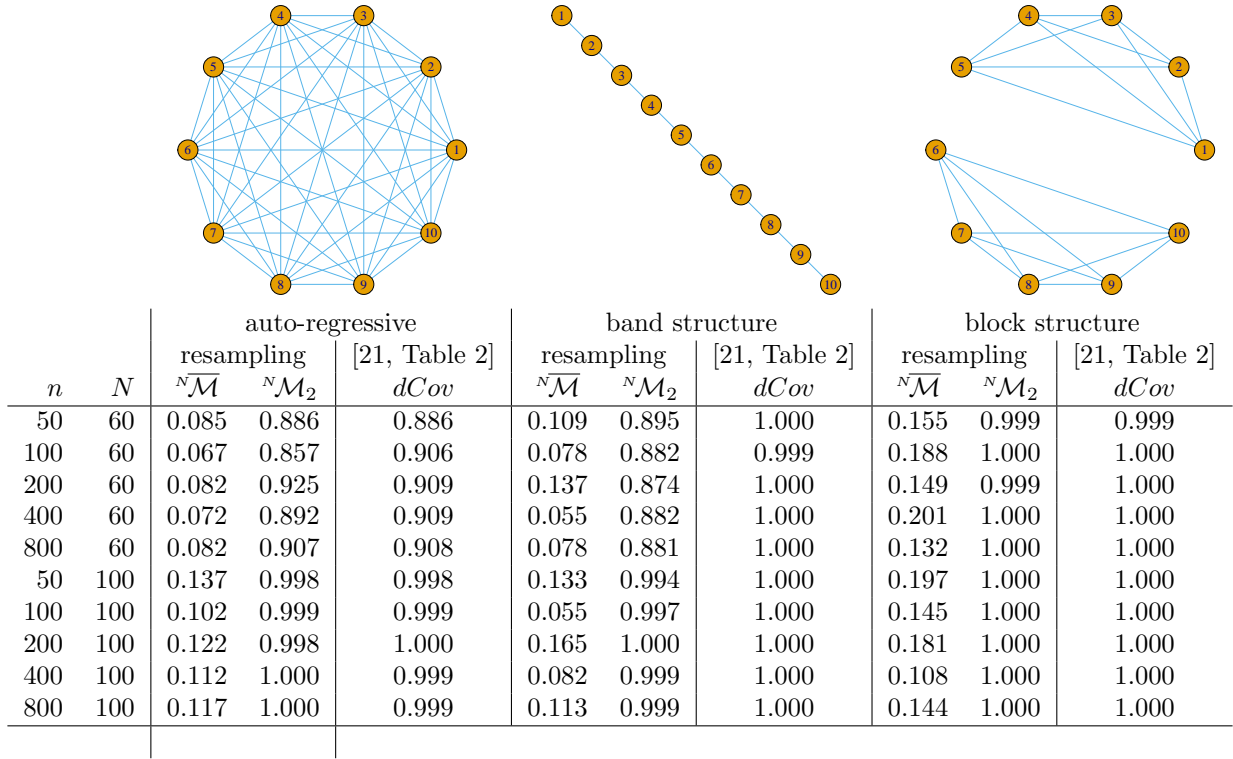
4 3 5 2 6 1 7 10 8 9

1 2 3 4 5 6 7 8 9 10

4 3 5 2 1 6 7 10 8 9

| | | auto-regressive | | | band structure | | | block structure | | |
|---|---|---|---|---|---|---|---|---|---|---|
| | | resampling | | [21, Table 2] | resampling | | [21, Table 2] | resampling | | [21, Table 2] |
| $n$ | $N$ | ${}^{N}\overline{\mathcal{M}}$ | ${}^{N}\mathcal{M}_2$ | $dCov$ | ${}^{N}\overline{\mathcal{M}}$ | ${}^{N}\mathcal{M}_2$ | $dCov$ | ${}^{N}\overline{\mathcal{M}}$ | ${}^{N}\mathcal{M}_2$ | $dCov$ |
| 50 | 60 | 0.085 | 0.886 | 0.886 | 0.109 | 0.895 | 1.000 | 0.155 | 0.999 | 0.999 |
| 100 | 60 | 0.067 | 0.857 | 0.906 | 0.078 | 0.882 | 0.999 | 0.188 | 1.000 | 1.000 |
| 200 | 60 | 0.082 | 0.925 | 0.909 | 0.137 | 0.874 | 1.000 | 0.149 | 0.999 | 1.000 |
| 400 | 60 | 0.072 | 0.892 | 0.909 | 0.055 | 0.882 | 1.000 | 0.201 | 1.000 | 1.000 |
| 800 | 60 | 0.082 | 0.907 | 0.908 | 0.078 | 0.881 | 1.000 | 0.132 | 1.000 | 1.000 |
| 50 | 100 | 0.137 | 0.998 | 0.998 | 0.133 | 0.994 | 1.000 | 0.197 | 1.000 | 1.000 |
| 100 | 100 | 0.102 | 0.999 | 0.999 | 0.055 | 0.997 | 1.000 | 0.145 | 1.000 | 1.000 |
| 200 | 100 | 0.122 | 0.998 | 1.000 | 0.165 | 1.000 | 1.000 | 0.181 | 1.000 | 1.000 |
| 400 | 100 | 0.112 | 1.000 | 0.999 | 0.082 | 0.999 | 1.000 | 0.108 | 1.000 | 1.000 |
| 800 | 100 | 0.117 | 1.000 | 0.999 | 0.113 | 0.999 | 1.000 | 0.144 | 1.000 | 1.000 |